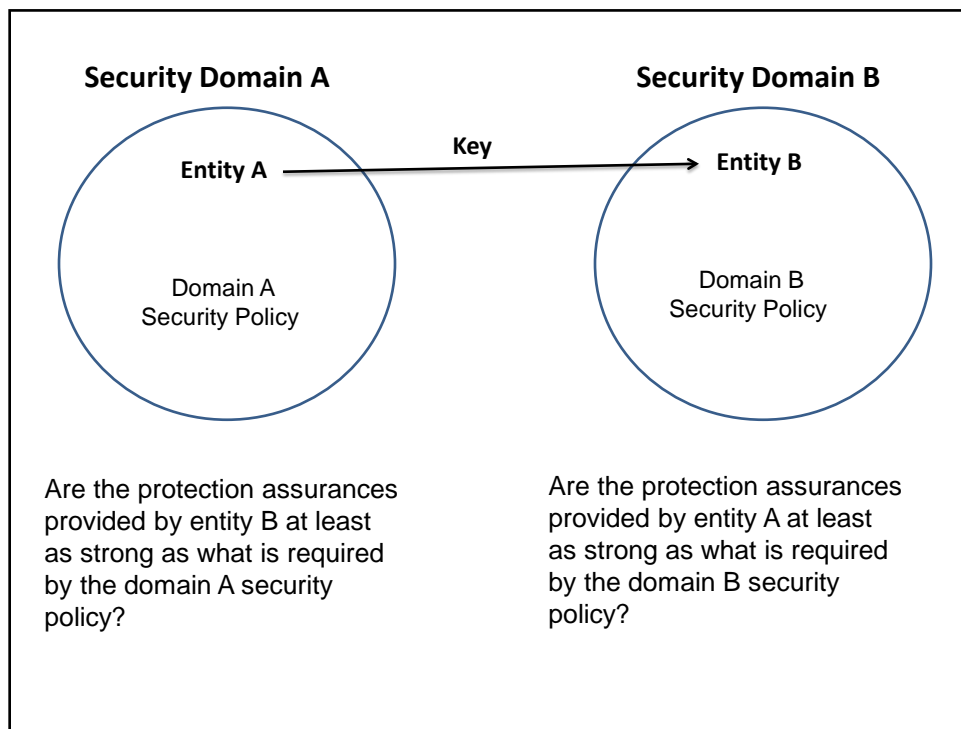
Security Domain A

Security Domain B

Key

Entity A

Entity B

Domain A Security Policy

Domain B Security Policy

Are the protection assurances provided by entity B at least as strong as what is required by the domain A security policy?

Are the protection assurances provided by entity A at least as strong as what is required by the domain B security policy?